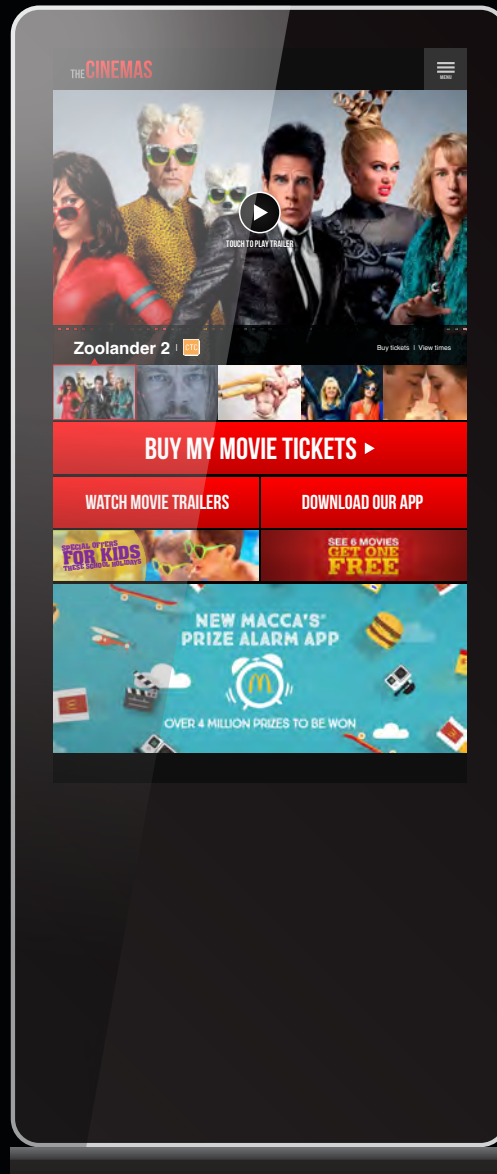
THE CINEMAS

MENU

TOUCH TO PLAY TRAILER

Zoolander 2 | CTC

Buy tickets | View times

BUY MY MOVIE TICKETS ▸

WATCH MOVIE TRAILERS

DOWNLOAD OUR APP

SPECIAL OFFERS FOR KIDS THESE SCHOOL HOLIDAYS

SEE 6 MOVIES GET ONE FREE

NEW MACCA'S® PRIZE ALARM APP

OVER 4 MILLION PRIZES TO BE WON